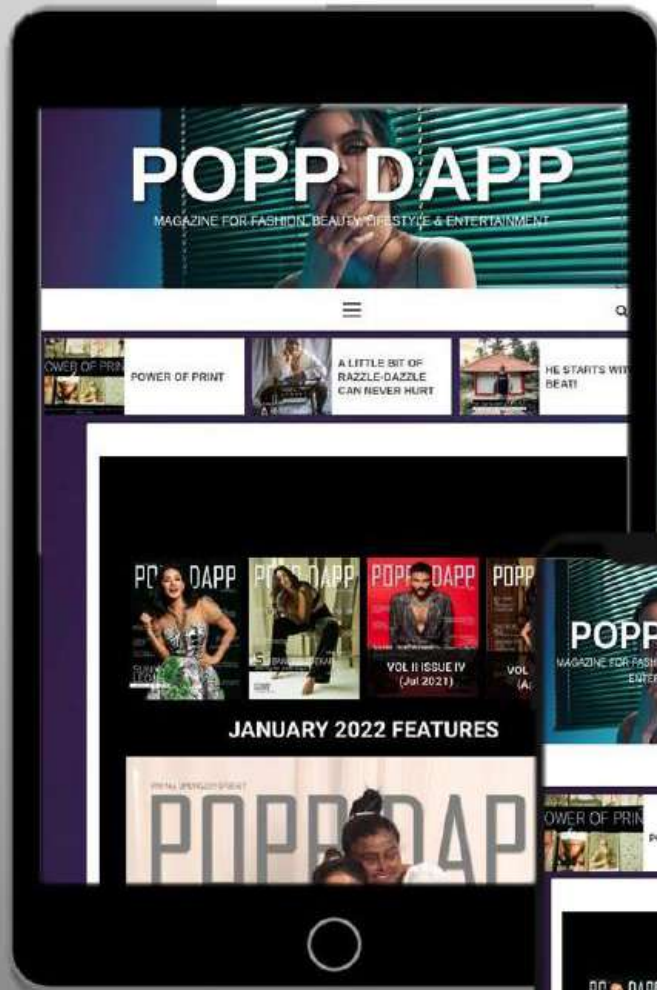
POPP DAPP
MAGAZINE FOR FASHION, BEAUTY, LIFESTYLE & ENTERTAINMENT

OWER OF PRIN
POWER OF PRINT

A LITTLE BIT OF RAZZLE-DAZZLE CAN NEVER HURT

HE STARTS WIT BEAT!

POPP DAPP
POPP DAPP
POPP DAPP
VOL II ISSUE IV (Jul 2021)
POPP
VOL
(A

JANUARY 2022 FEATURES

POPP DAPP

POPP
MAGAZINE FOR FASH
ENTER

OWER OF PRIN
P